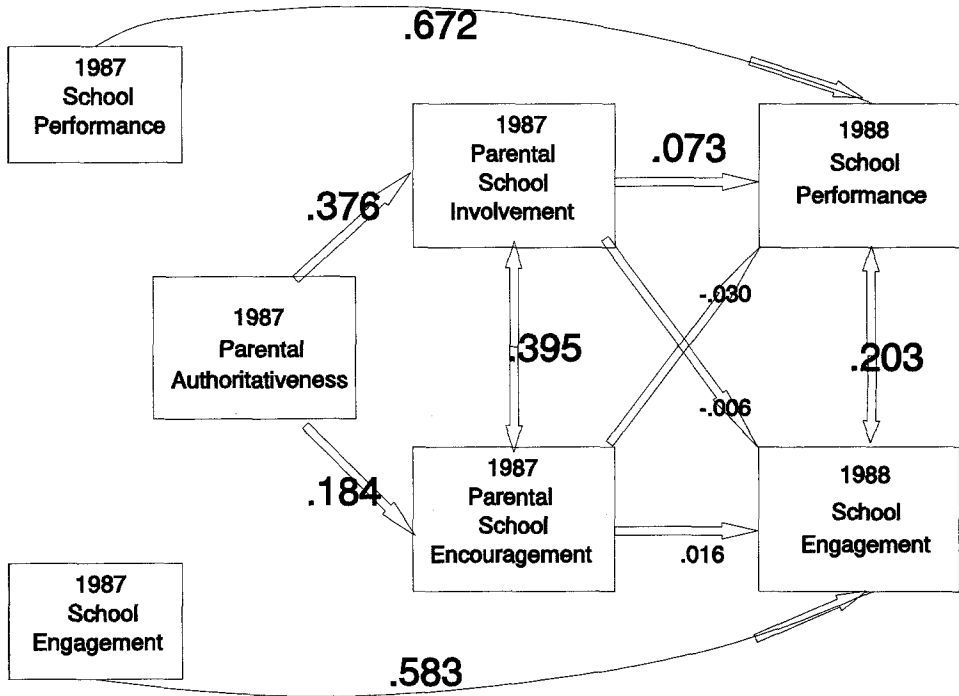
.672

1987 School Performance

1987 Parental School Involvement

.073

1988 School Performance

.376

1987 Parental Authoritativeness

.395

-.030

.203

-.006

.184

1987 Parental School Encouragement

.016

1988 School Engagement

1987 School Engagement

.583